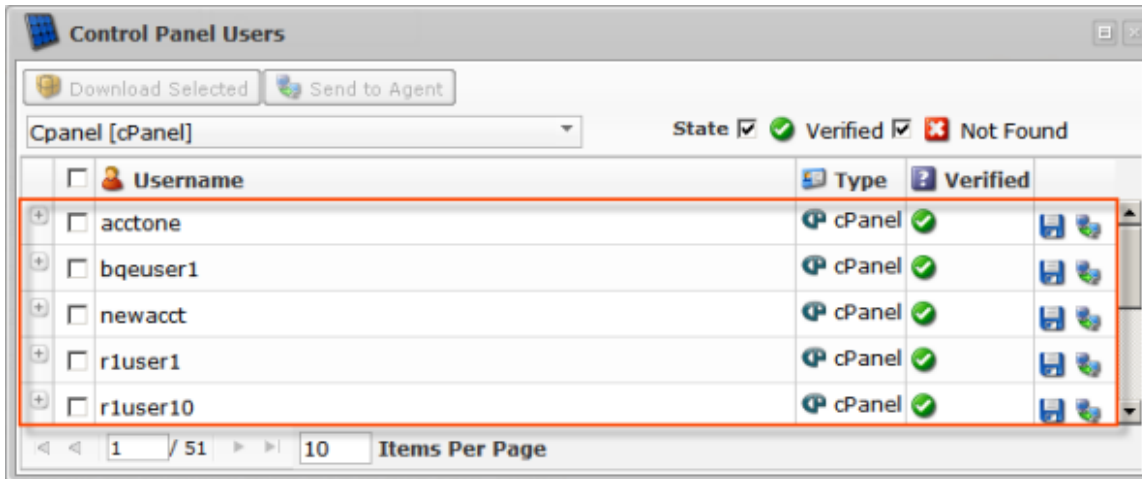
Control Panel Users

Download Selected | Send to Agent

Cpanel [cPanel]

State ☑ Verified ☑ Not Found

| | ☐ | Username | Type | Verified | |
|---|---|---|---|---|---|
| + | ☐ | acctone | cPanel | | |
| + | ☐ | bqeuser1 | cPanel | | |
| + | ☐ | newacct | cPanel | | |
| + | ☐ | r1user1 | cPanel | | |
| + | ☐ | r1user10 | cPanel | | |

1 / 51 10 Items Per Page